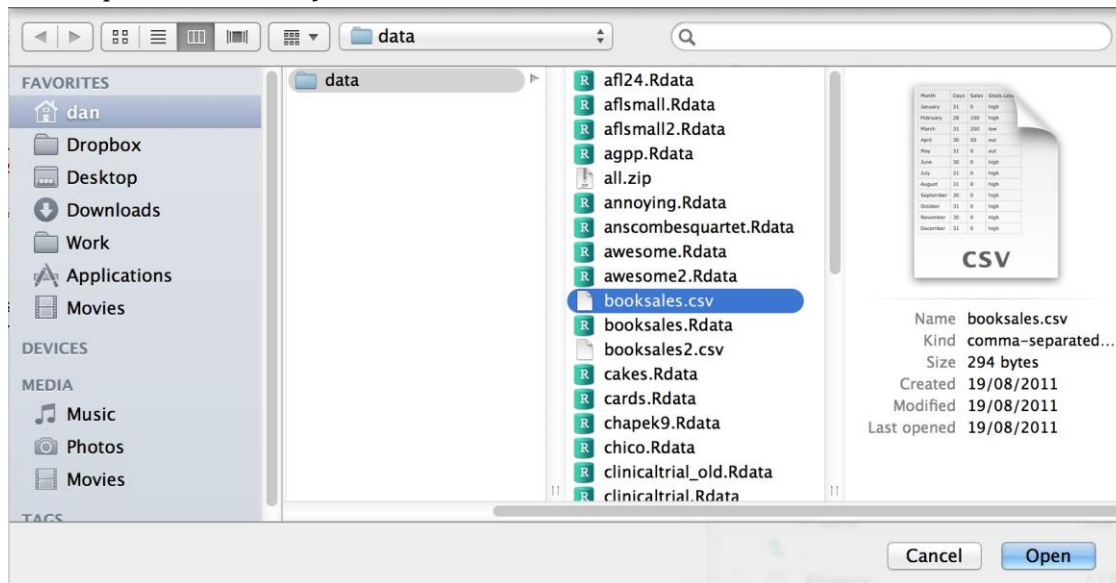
data

FAVORITES
dan
Dropbox
Desktop
Downloads
Work
Applications
Movies
DEVICES
MEDIA
Music
Photos
Movies
TAGS

data

afl24.Rdata
aflsmall.Rdata
aflsmall2.Rdata
agpp.Rdata
all.zip
annoying.Rdata
anscombesquartet.Rdata
awesome.Rdata
awesome2.Rdata
booksales.csv
booksales.Rdata
booksales2.csv
cakes.Rdata
cards.Rdata
chapek9.Rdata
chico.Rdata
clinicaltrial_old.Rdata
clinicaltrial.Rdata

| Month | Days | Sales | Stock Levels |
|---|---|---|---|
| January | 31 | 0 | high |
| February | 28 | 100 | high |
| March | 31 | 200 | low |
| April | 30 | 50 | out |
| May | 31 | 0 | out |
| June | 30 | 0 | high |
| July | 31 | 0 | high |
| August | 31 | 0 | high |
| September | 30 | 0 | high |
| October | 31 | 0 | high |
| November | 30 | 0 | high |
| December | 31 | 0 | high |

CSV

Name booksales.csv
Kind comma-separated...
Size 294 bytes
Created 19/08/2011
Modified 19/08/2011
Last opened 19/08/2011

Cancel
Open